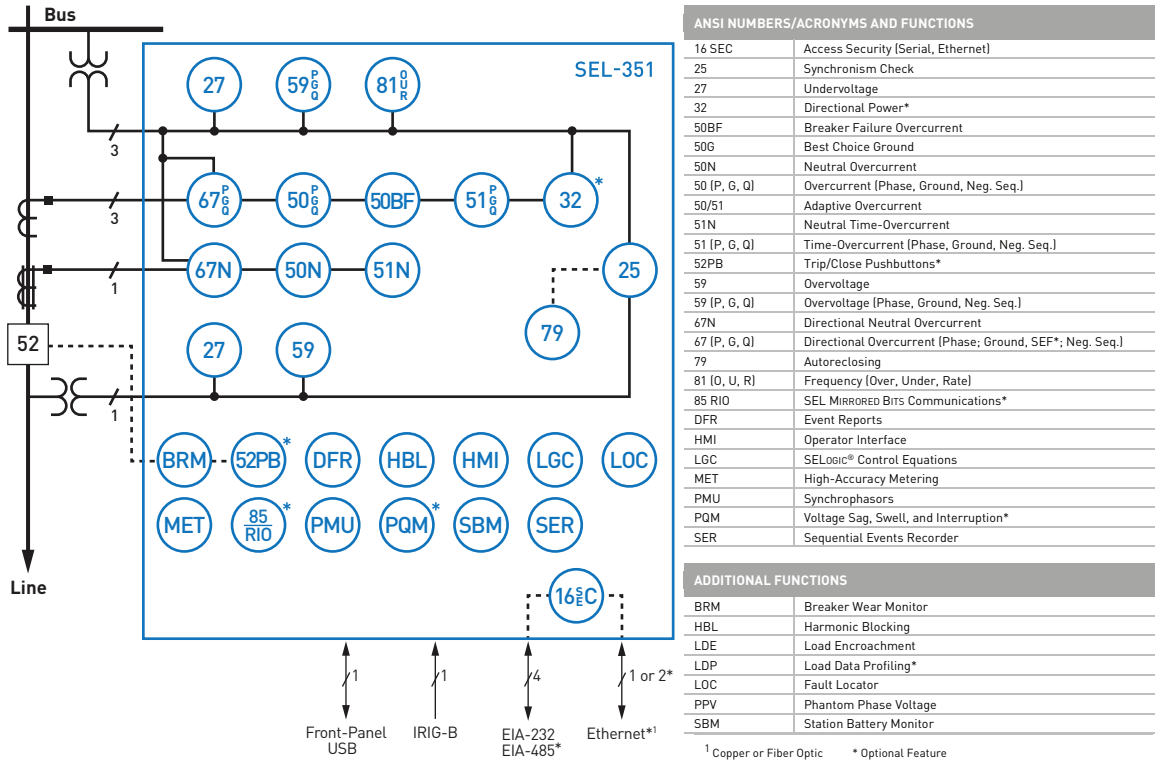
Bus

SEL-351

27 $59_{G}^{P}{}_{Q}$ $81_{U}^{O}{}_{R}$

3

$67_{G}^{P}{}_{Q}$ $50_{G}^{P}{}_{Q}$ 50BF $51_{G}^{P}{}_{Q}$ 32*

3

67N 50N 51N 25

1

79

52

27 59

1

BRM 52PB* DFR HBL HMI LGC LOC

MET $\frac{85}{RIO}$* PMU PQM* SBM SER

$16_{E}^{S}C$

Line

1 1 4 1 or 2*

Front-Panel USB

IRIG-B

EIA-232 EIA-485*

Ethernet*$^1$

| ANSI NUMBERS/ACRONYMS AND FUNCTIONS | |
|---|---|
| 16 SEC | Access Security (Serial, Ethernet) |
| 25 | Synchronism Check |
| 27 | Undervoltage |
| 32 | Directional Power* |
| 50BF | Breaker Failure Overcurrent |
| 50G | Best Choice Ground |
| 50N | Neutral Overcurrent |
| 50 (P, G, Q) | Overcurrent (Phase, Ground, Neg. Seq.) |
| 50/51 | Adaptive Overcurrent |
| 51N | Neutral Time-Overcurrent |
| 51 (P, G, Q) | Time-Overcurrent (Phase, Ground, Neg. Seq.) |
| 52PB | Trip/Close Pushbuttons* |
| 59 | Overvoltage |
| 59 (P, G, Q) | Overvoltage (Phase, Ground, Neg. Seq.) |
| 67N | Directional Neutral Overcurrent |
| 67 (P, G, Q) | Directional Overcurrent (Phase; Ground, SEF*; Neg. Seq.) |
| 79 | Autoreclosing |
| 81 (O, U, R) | Frequency (Over, Under, Rate) |
| 85 RIO | SEL Mirrored Bits Communications* |
| DFR | Event Reports |
| HMI | Operator Interface |
| LGC | SELogic® Control Equations |
| MET | High-Accuracy Metering |
| PMU | Synchrophasors |
| PQM | Voltage Sag, Swell, and Interruption* |
| SER | Sequential Events Recorder |

| ADDITIONAL FUNCTIONS | |
|---|---|
| BRM | Breaker Wear Monitor |
| HBL | Harmonic Blocking |
| LDE | Load Encroachment |
| LDP | Load Data Profiling* |
| LOC | Fault Locator |
| PPV | Phantom Phase Voltage |
| SBM | Station Battery Monitor |

$^1$ Copper or Fiber Optic * Optional Feature